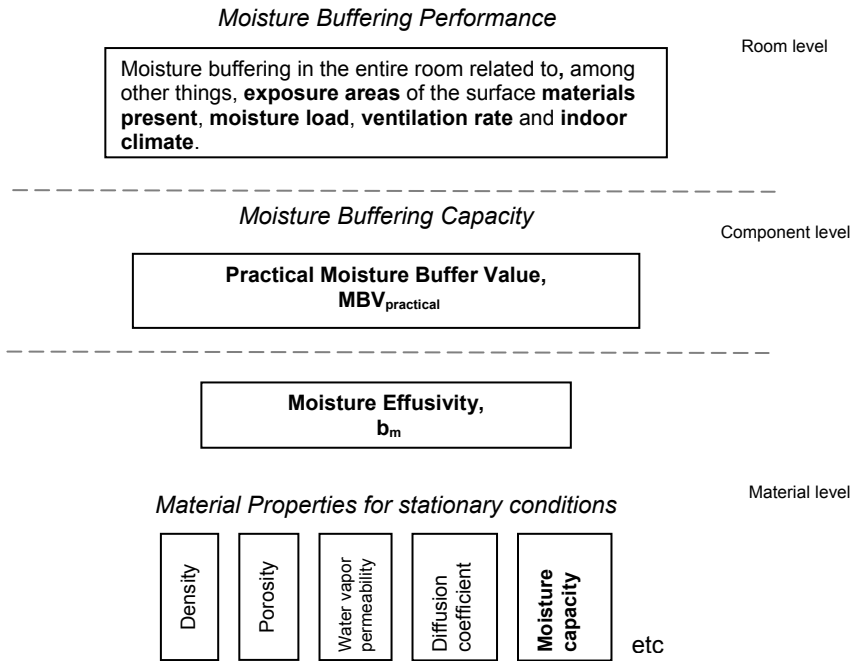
Moisture Buffering Performance

Room level

Moisture buffering in the entire room related to, among other things, exposure areas of the surface materials present, moisture load, ventilation rate and indoor climate.

Moisture Buffering Capacity

Component level

Practical Moisture Buffer Value, $MBV_{practical}$

Moisture Effusivity, $b_m$

Material Properties for stationary conditions

Material level

Density

Porosity

Water vapor permeability

Diffusion coefficient

Moisture capacity

etc